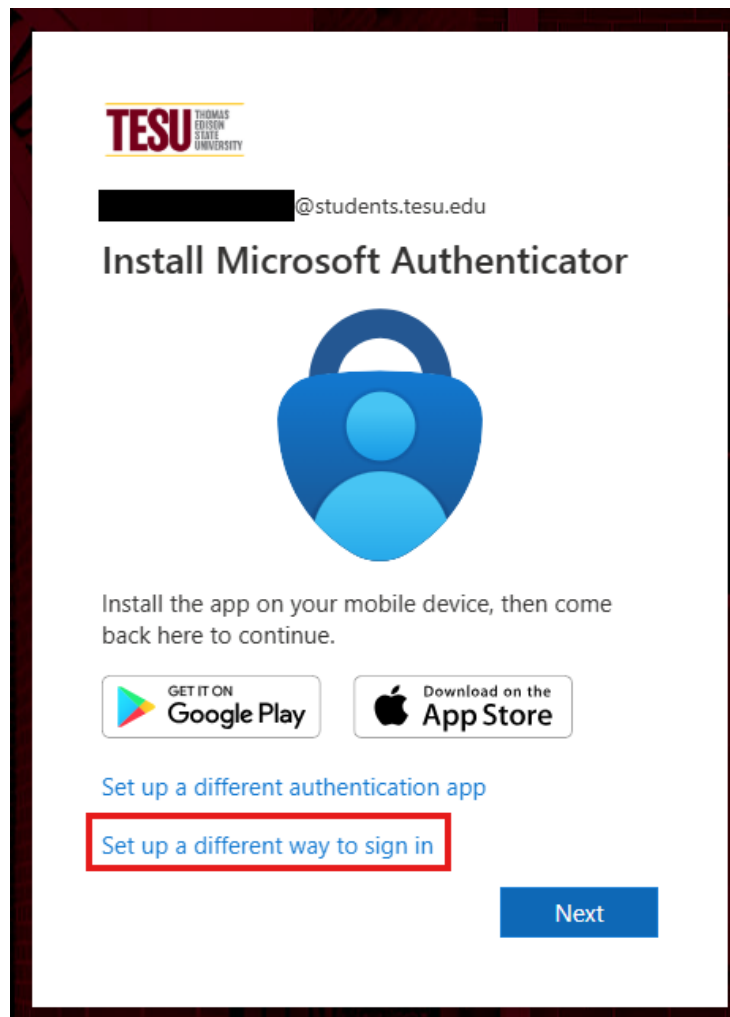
TESU THOMAS EDISON STATE UNIVERSITY

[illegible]@students.tesu.edu

Install Microsoft Authenticator

Install the app on your mobile device, then come back here to continue.

GET IT ON Google Play

Download on the App Store

Set up a different authentication app

Set up a different way to sign in

Next